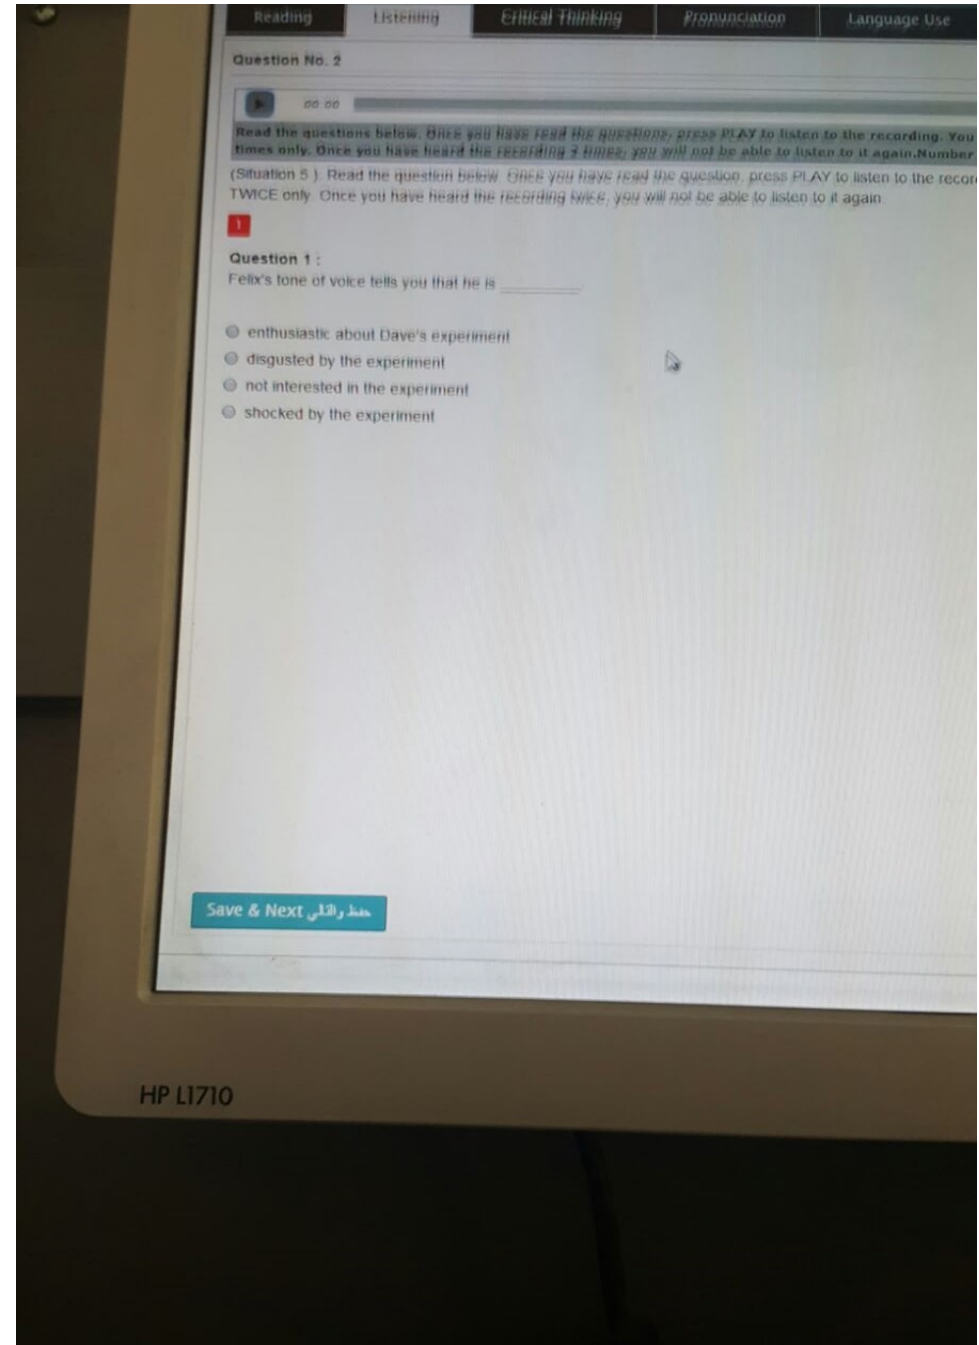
Reading | Listening | Critical Thinking | Pronunciation | Language Use

Question No. 2

00:00

Read the questions below. Once you have read the questions, press PLAY to listen to the recording. You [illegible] times only. Once you have heard the recording 2 times, you will not be able to listen to it again.Number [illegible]

(Situation 5 ). Read the question below. Once you have read the question, press PLAY to listen to the recor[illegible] TWICE only. Once you have heard the recording twice, you will not be able to listen to it again.

!

Question 1 :
Felix's tone of voice tells you that he is ________

enthusiastic about Dave's experiment
disgusted by the experiment
not interested in the experiment
shocked by the experiment

Save & Next حفظ والتالي

HP L1710